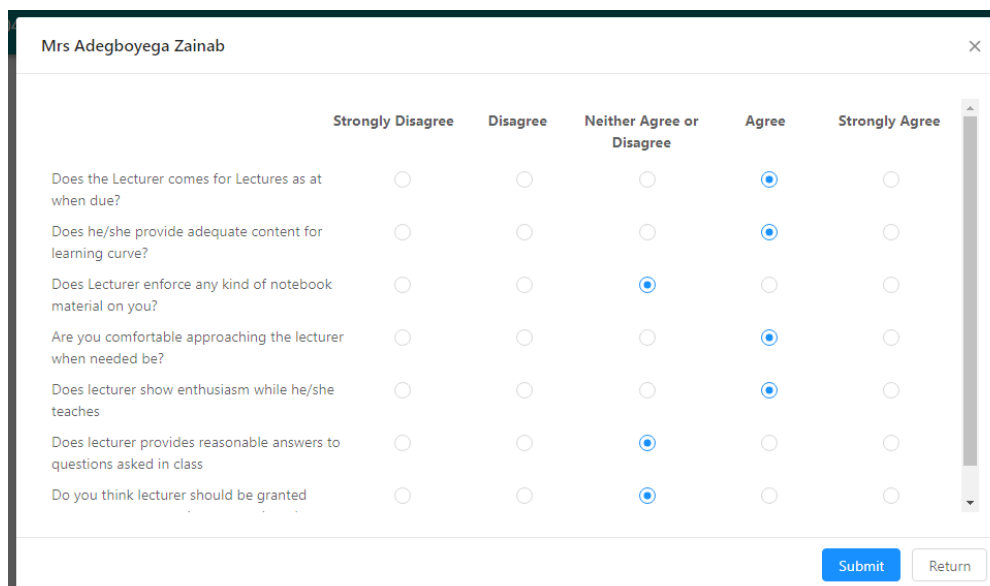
Mrs Adegboyega Zainab

×

| | Strongly Disagree | Disagree | Neither Agree or Disagree | Agree | Strongly Agree |
|---|---|---|---|---|---|
| Does the Lecturer comes for Lectures as at when due? | | | | ◉ | |
| Does he/she provide adequate content for learning curve? | | | | ◉ | |
| Does Lecturer enforce any kind of notebook material on you? | | | ◉ | | |
| Are you comfortable approaching the lecturer when needed be? | | | | ◉ | |
| Does lecturer show enthusiasm while he/she teaches | | | | ◉ | |
| Does lecturer provides reasonable answers to questions asked in class | | | ◉ | | |
| Do you think lecturer should be granted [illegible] | | | ◉ | | |

Submit

Return